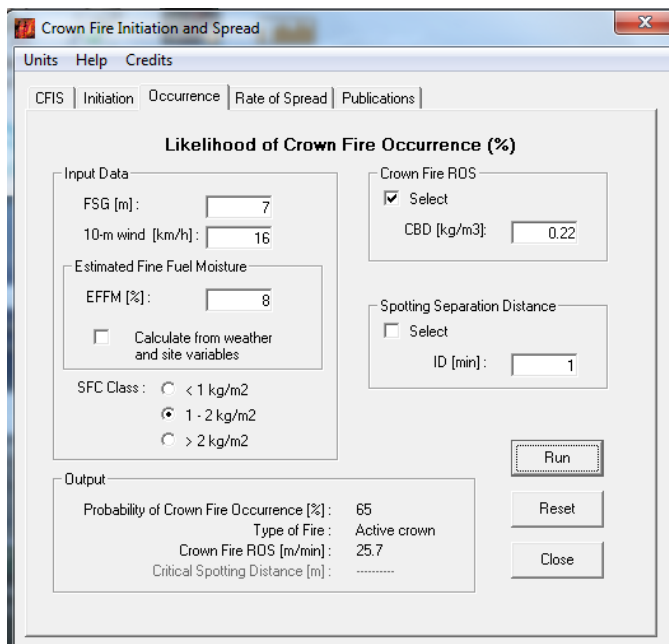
Crown Fire Initiation and Spread

Units Help Credits

CFIS | Initiation | Occurrence | Rate of Spread | Publications

Likelihood of Crown Fire Occurrence (%)

Input Data

FSG [m] : 7

10-m wind [km/h] : 16

Estimated Fine Fuel Moisture

EFFM [%] : 8

Calculate from weather and site variables

SFC Class : < 1 kg/m2

1 - 2 kg/m2

> 2 kg/m2

Crown Fire ROS

Select

CBD [kg/m3]: 0.22

Spotting Separation Distance

Select

ID [min] : 1

Output

Probability of Crown Fire Occurrence [%] : 65

Type of Fire : Active crown

Crown Fire ROS [m/min] : 25.7

Critical Spotting Distance [m] : ---------

Run

Reset

Close